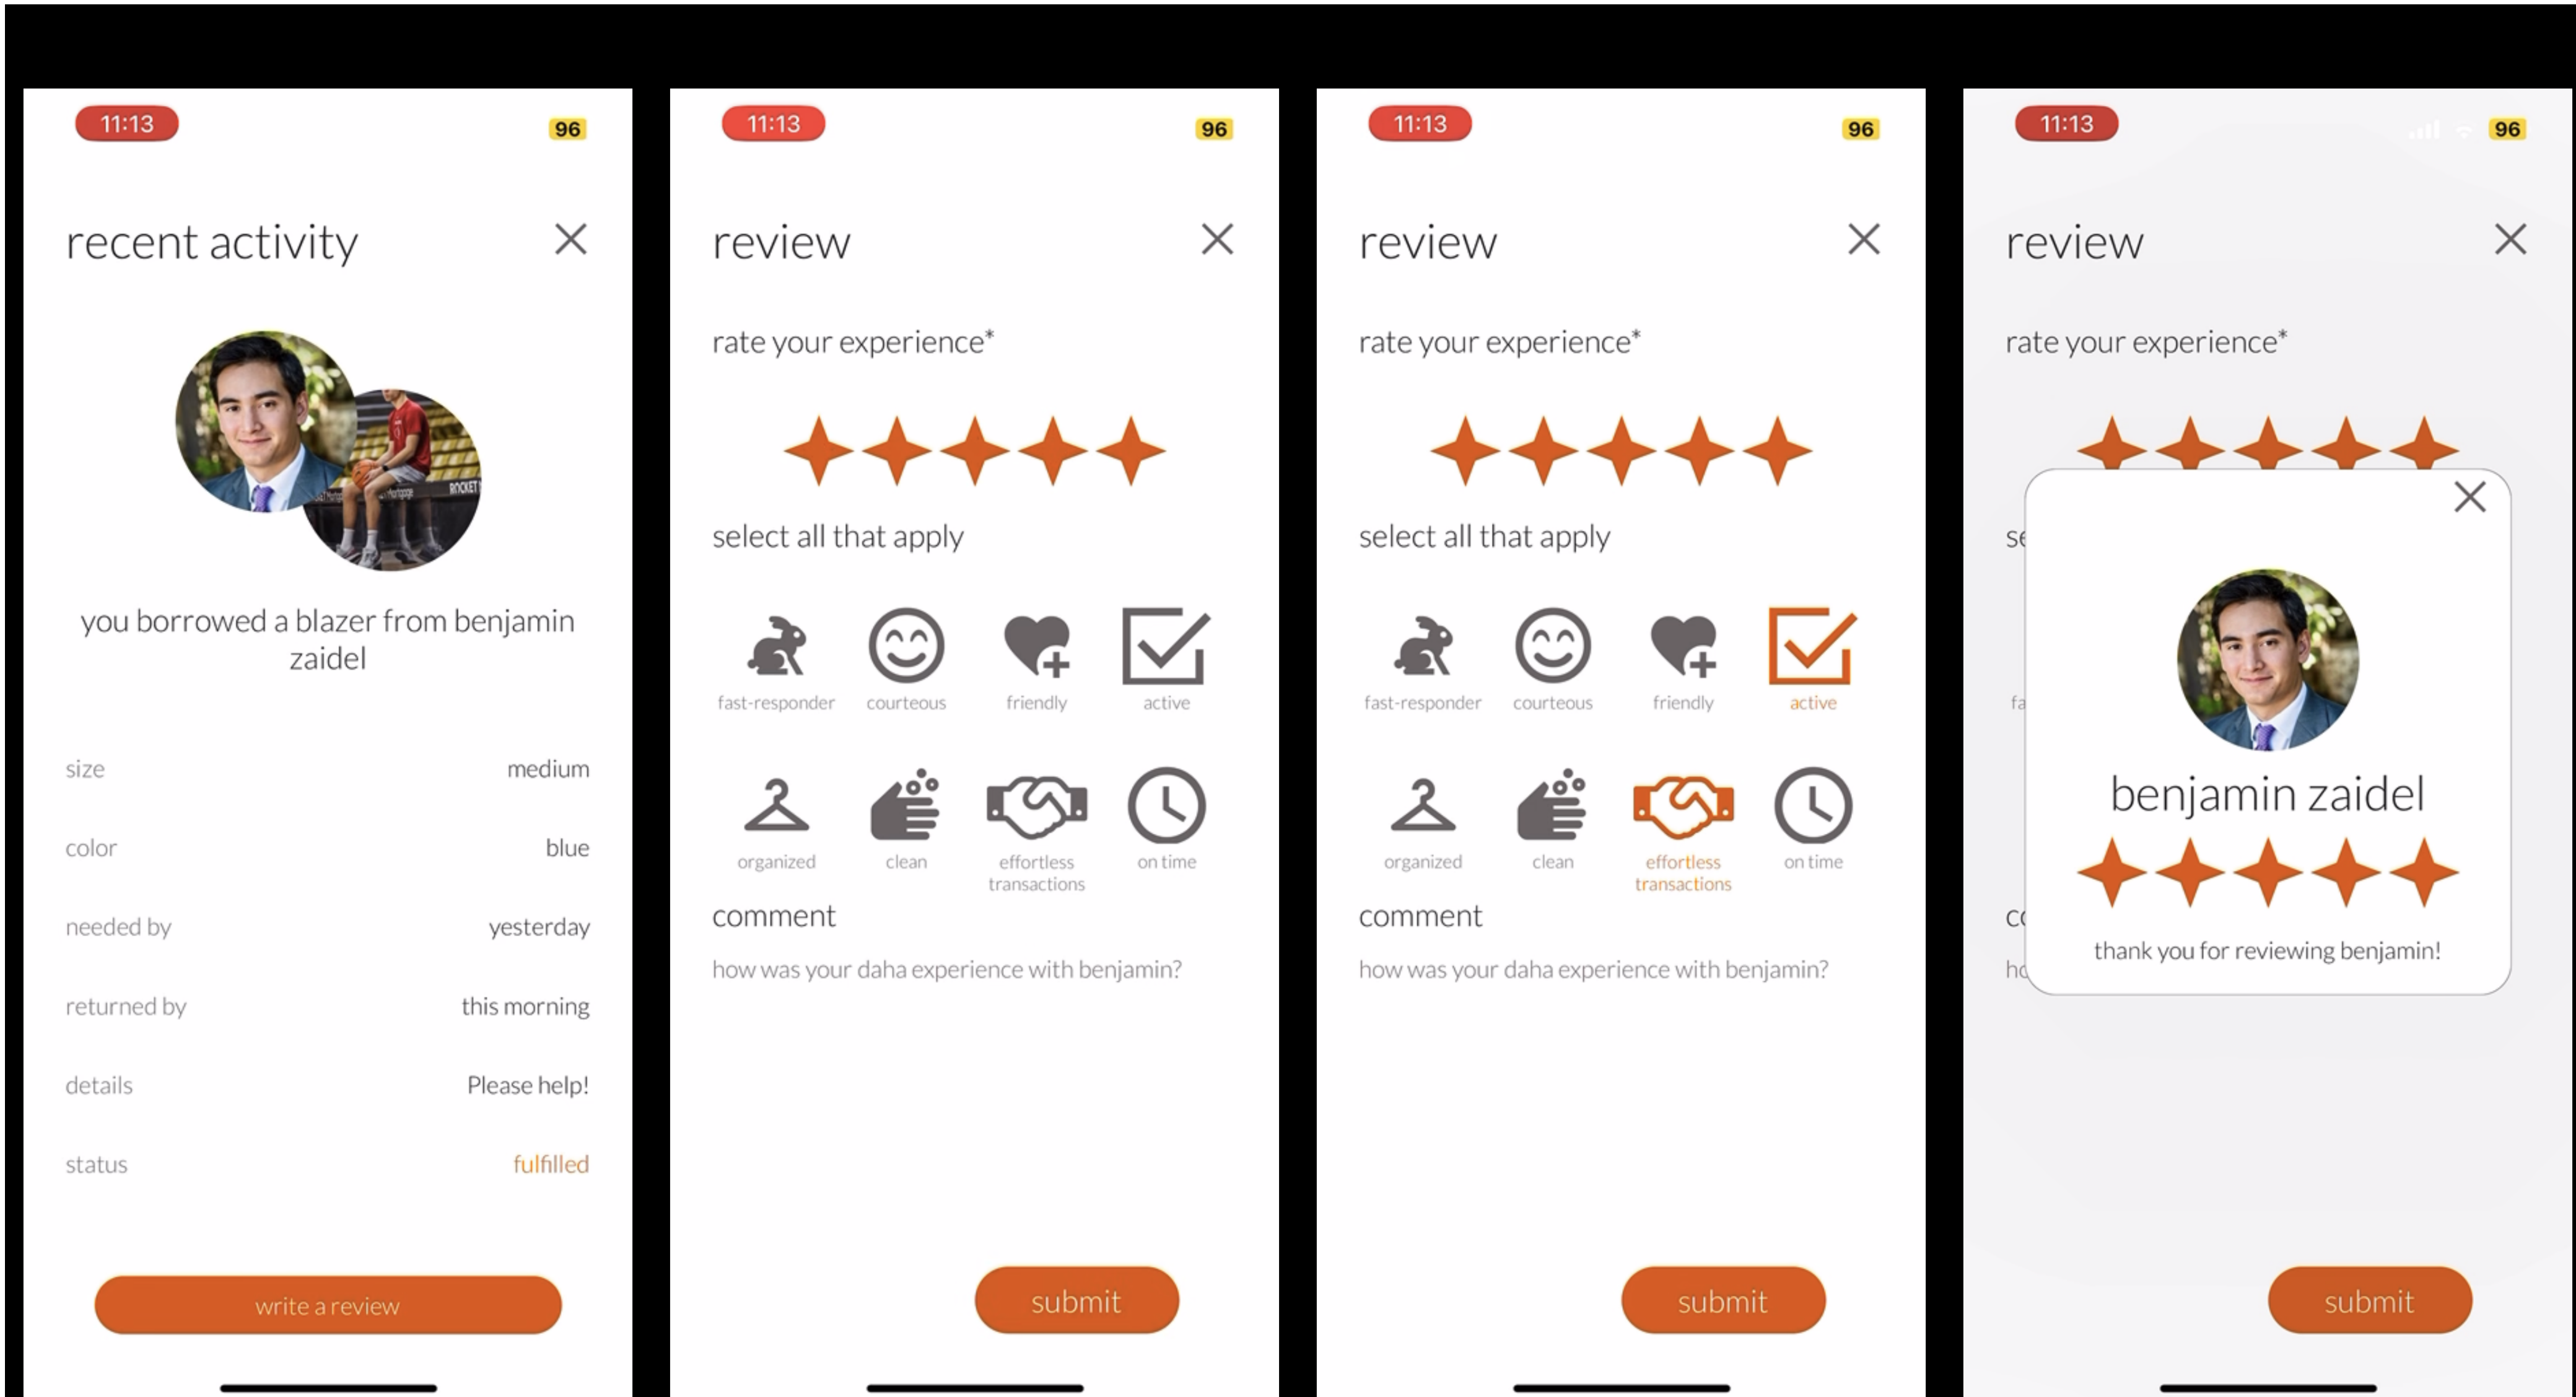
11:13 96

recent activity

you borrowed a blazer from benjamin zaidel

size medium

color blue

needed by yesterday

returned by this morning

details Please help!

status fulfilled

write a review

11:13 96

review

rate your experience*

select all that apply

fast-responder courteous friendly active

organized clean effortless transactions on time

comment

how was your daha experience with benjamin?

submit

11:13 96

review

rate your experience*

select all that apply

fast-responder courteous friendly active

organized clean effortless transactions on time

comment

how was your daha experience with benjamin?

submit

11:13 96

review

rate your experience*

se

fa

c

h

benjamin zaidel

thank you for reviewing benjamin!

submit